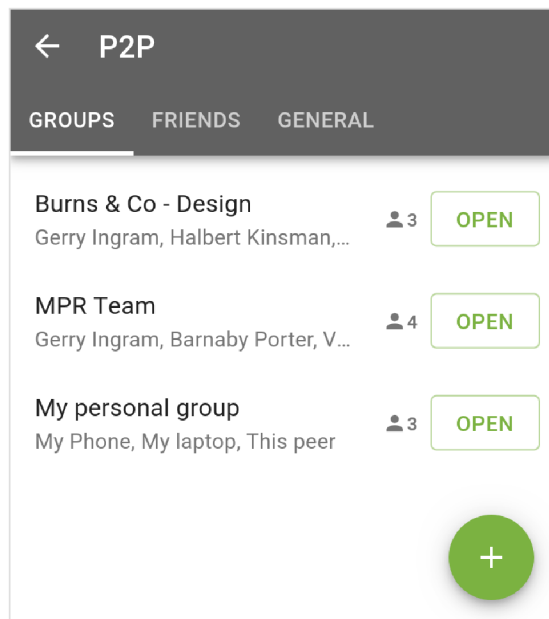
← P2P

GROUPS FRIENDS GENERAL

Burns & Co - Design
Gerry Ingram, Halbert Kinsman,...
3
OPEN

MPR Team
Gerry Ingram, Barnaby Porter, V...
4
OPEN

My personal group
My Phone, My laptop, This peer
3
OPEN

+